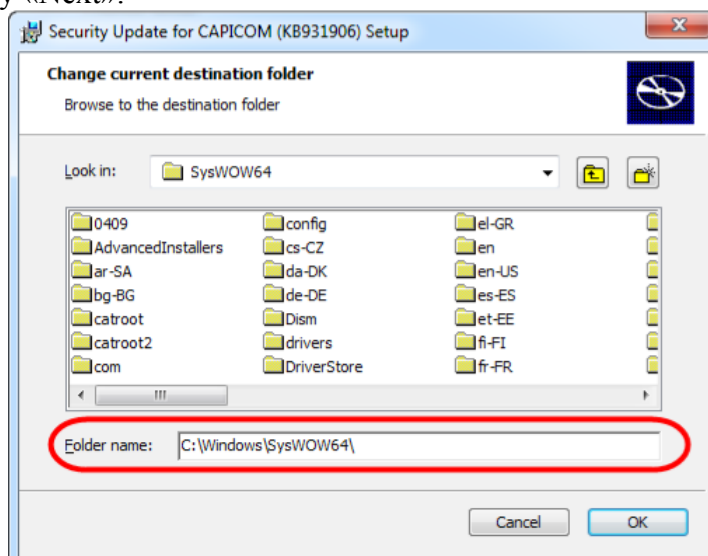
у «Next».

Security Update for CAPICOM (KB931906) Setup

Change current destination folder
Browse to the destination folder

Look in: SysWOW64

0409
AdvancedInstallers
ar-SA
bg-BG
catroot
catroot2
com

config
cs-CZ
da-DK
de-DE
Dism
drivers
DriverStore

el-GR
en
en-US
es-ES
et-EE
fi-FI
fr-FR

Folder name: C:\Windows\SysWOW64\

Cancel
OK